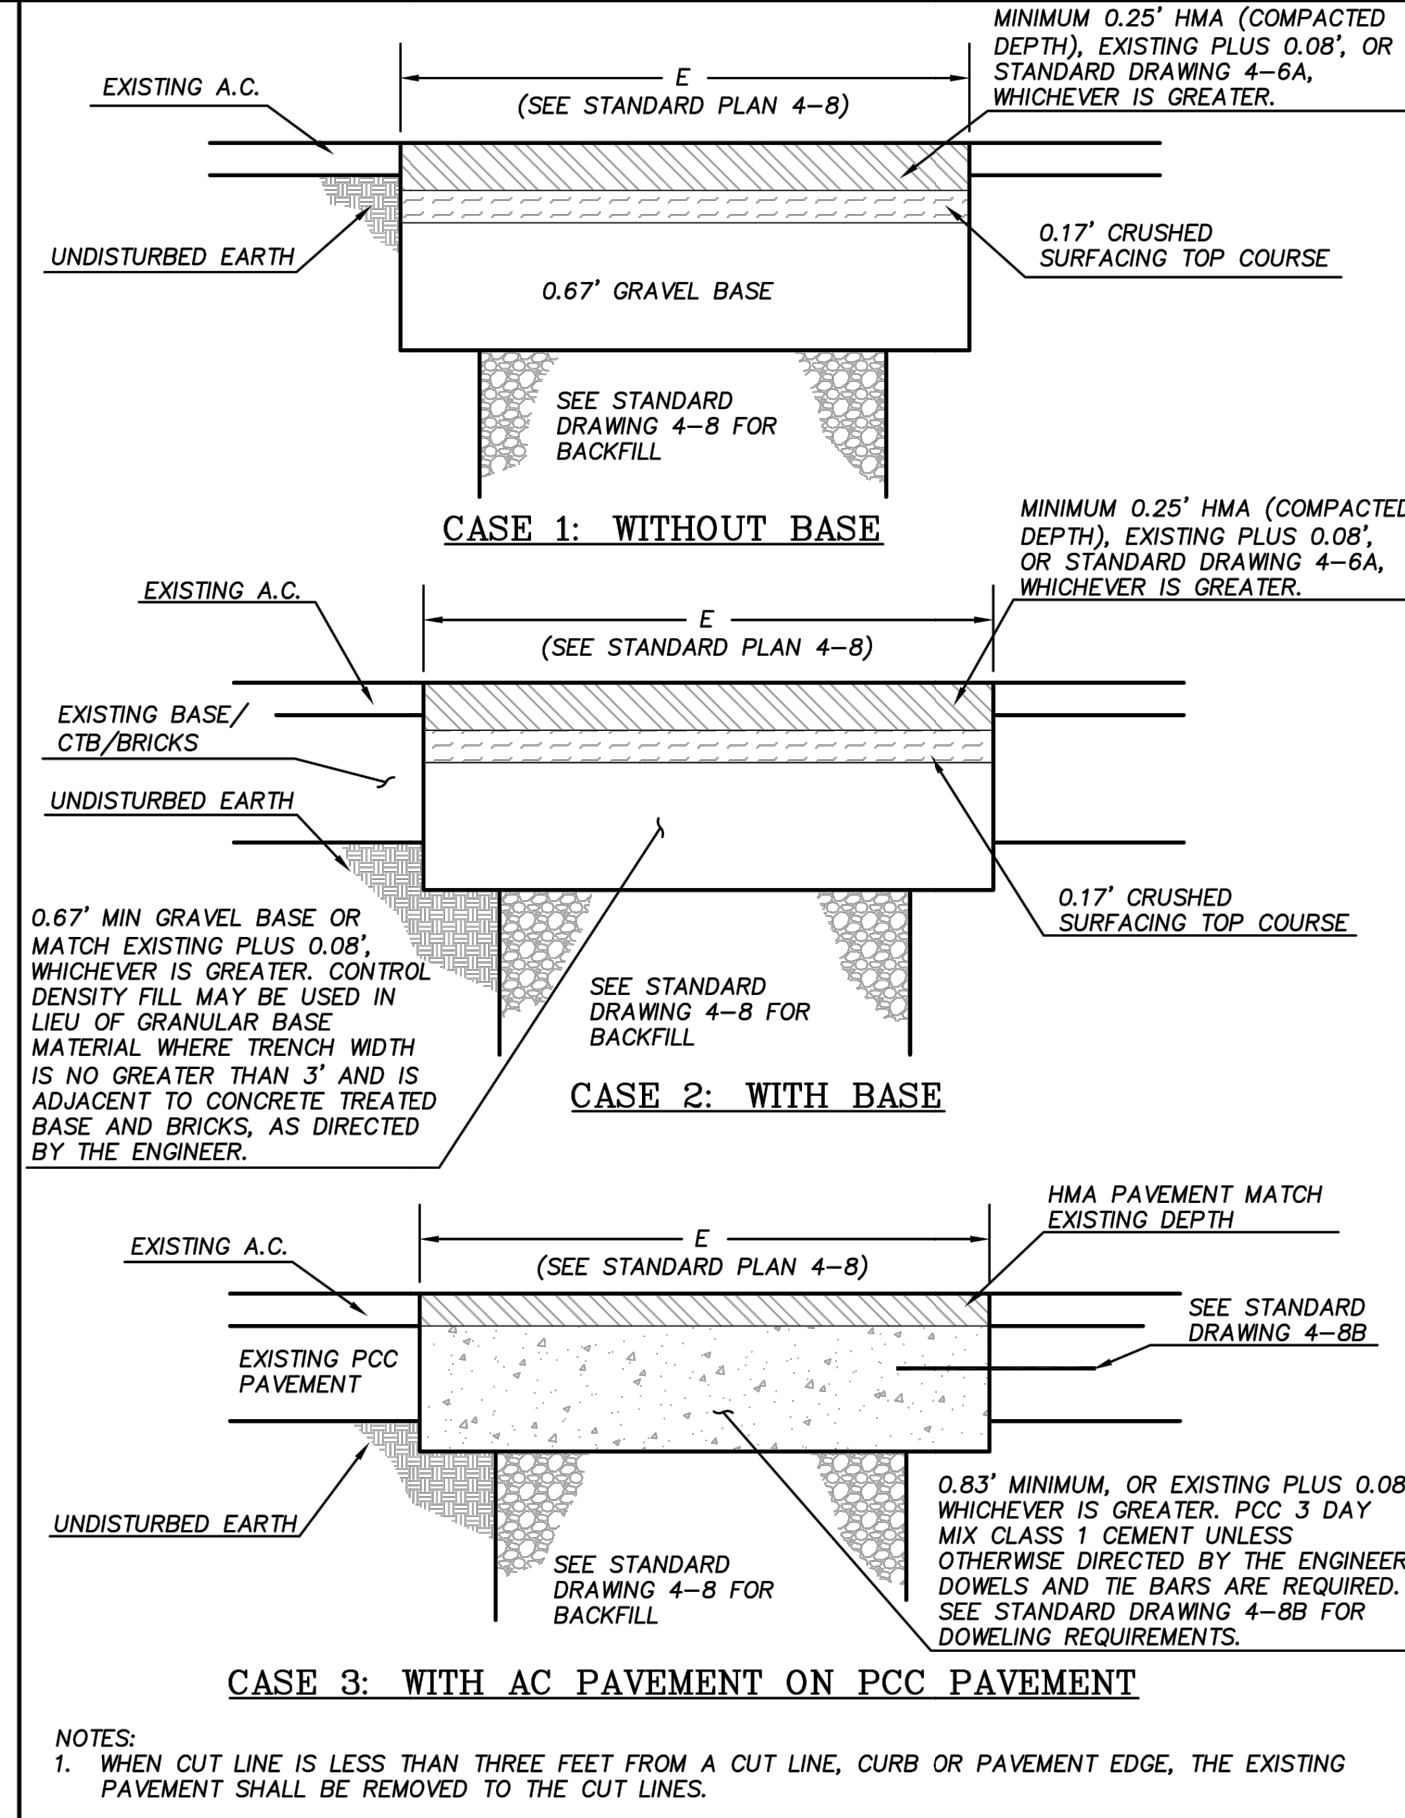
EXISTING A.C.

E
(SEE STANDARD PLAN 4–8)

MINIMUM 0.25' HMA (COMPACTED DEPTH), EXISTING PLUS 0.08', OR STANDARD DRAWING 4–6A, WHICHEVER IS GREATER.

UNDISTURBED EARTH

0.17' CRUSHED SURFACING TOP COURSE

0.67' GRAVEL BASE

SEE STANDARD DRAWING 4–8 FOR BACKFILL

CASE 1: WITHOUT BASE

EXISTING A.C.

E
(SEE STANDARD PLAN 4–8)

MINIMUM 0.25' HMA (COMPACTED DEPTH), EXISTING PLUS 0.08', OR STANDARD DRAWING 4–6A, WHICHEVER IS GREATER.

EXISTING BASE/ CTB/BRICKS

UNDISTURBED EARTH

0.17' CRUSHED SURFACING TOP COURSE

0.67' MIN GRAVEL BASE OR MATCH EXISTING PLUS 0.08', WHICHEVER IS GREATER. CONTROL DENSITY FILL MAY BE USED IN LIEU OF GRANULAR BASE MATERIAL WHERE TRENCH WIDTH IS NO GREATER THAN 3' AND IS ADJACENT TO CONCRETE TREATED BASE AND BRICKS, AS DIRECTED BY THE ENGINEER.

SEE STANDARD DRAWING 4–8 FOR BACKFILL

CASE 2: WITH BASE

HMA PAVEMENT MATCH EXISTING DEPTH

EXISTING A.C.

E
(SEE STANDARD PLAN 4–8)

SEE STANDARD DRAWING 4–8B

EXISTING PCC PAVEMENT

UNDISTURBED EARTH

0.83' MINIMUM, OR EXISTING PLUS 0.08 WHICHEVER IS GREATER. PCC 3 DAY MIX CLASS 1 CEMENT UNLESS OTHERWISE DIRECTED BY THE ENGINEER DOWELS AND TIE BARS ARE REQUIRED. SEE STANDARD DRAWING 4–8B FOR DOWELING REQUIREMENTS.

SEE STANDARD DRAWING 4–8 FOR BACKFILL

CASE 3: WITH AC PAVEMENT ON PCC PAVEMENT

NOTES:
1. WHEN CUT LINE IS LESS THAN THREE FEET FROM A CUT LINE, CURB OR PAVEMENT EDGE, THE EXISTING PAVEMENT SHALL BE REMOVED TO THE CUT LINES.